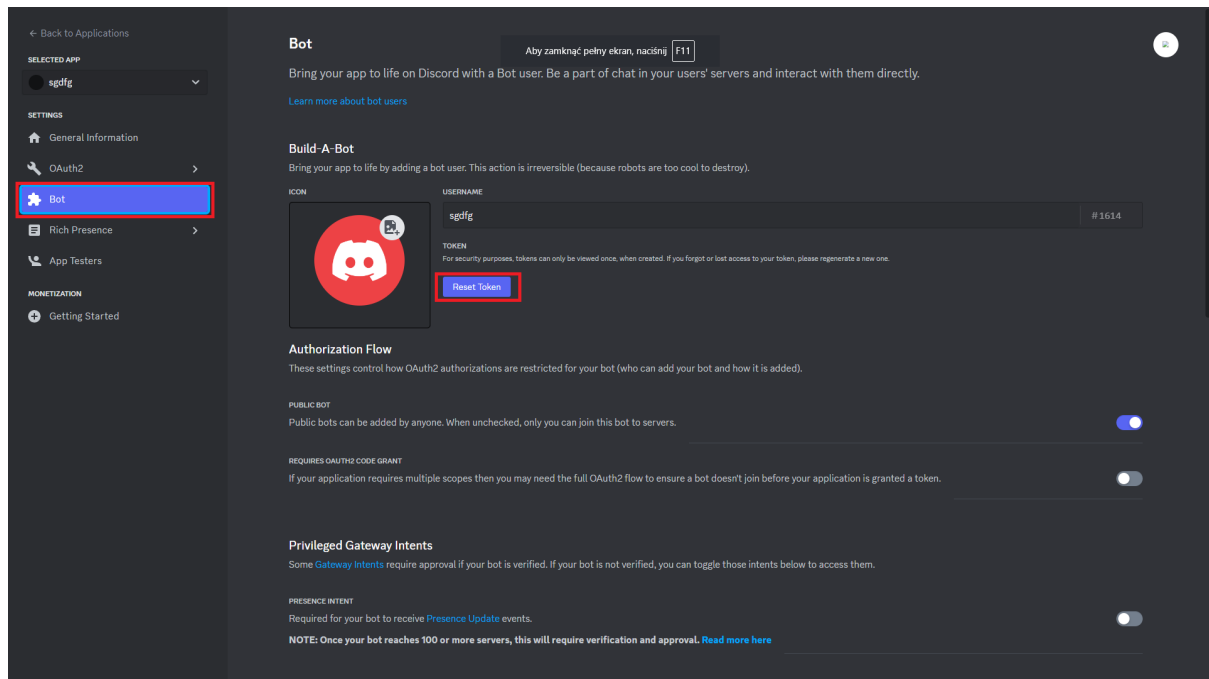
← Back to Applications

SELECTED APP

sgdfg

SETTINGS

General Information

OAuth2

Bot

Rich Presence

App Testers

MONETIZATION

Getting Started

Bot

Aby zamknąć pełny ekran, naciśnij F11

Bring your app to life on Discord with a Bot user. Be a part of chat in your users' servers and interact with them directly.

Learn more about bot users

Build-A-Bot

Bring your app to life by adding a bot user. This action is irreversible (because robots are too cool to destroy).

ICON

USERNAME

sgdfg

#1614

TOKEN

For security purposes, tokens can only be viewed once, when created. If you forgot or lost access to your token, please regenerate a new one.

Reset Token

Authorization Flow

These settings control how OAuth2 authorizations are restricted for your bot (who can add your bot and how it is added).

PUBLIC BOT

Public bots can be added by anyone. When unchecked, only you can join this bot to servers.

REQUIRES OAUTH2 CODE GRANT

If your application requires multiple scopes then you may need the full OAuth2 flow to ensure a bot doesn't join before your application is granted a token.

Privileged Gateway Intents

Some Gateway Intents require approval if your bot is verified. If your bot is not verified, you can toggle those intents below to access them.

PRESENCE INTENT

Required for your bot to receive Presence Update events.

NOTE: Once your bot reaches 100 or more servers, this will require verification and approval. Read more here